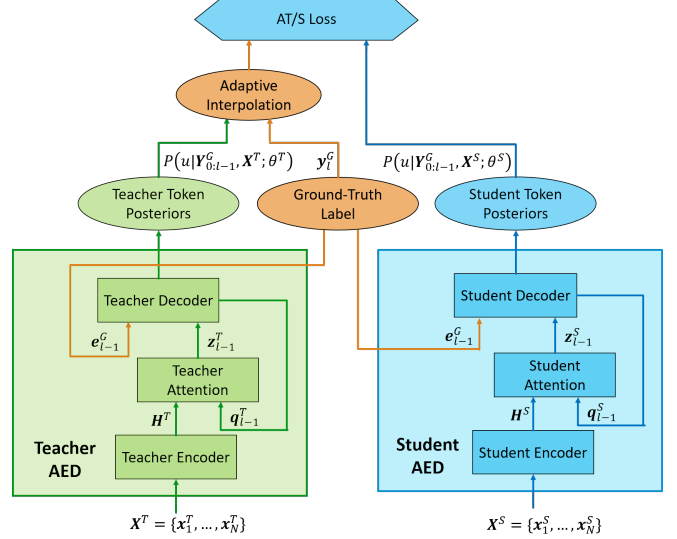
AT/S Loss

Adaptive Interpolation

$P(u|\boldsymbol{Y}^G_{0:l-1}, \boldsymbol{X}^T; \theta^T)$

$\boldsymbol{y}^G_l$

$P(u|\boldsymbol{Y}^G_{0:l-1}, \boldsymbol{X}^S; \theta^S)$

Teacher Token Posteriors

Ground-Truth Label

Student Token Posteriors

Teacher Decoder

$\boldsymbol{e}^G_{l-1}$

$\boldsymbol{z}^T_{l-1}$

Teacher Attention

$\boldsymbol{H}^T$

$\boldsymbol{q}^T_{l-1}$

Teacher AED

Teacher Encoder

$\boldsymbol{X}^T = \{\boldsymbol{x}^T_1, \ldots, \boldsymbol{x}^T_N\}$

Student Decoder

$\boldsymbol{e}^G_{l-1}$

$\boldsymbol{z}^S_{l-1}$

Student Attention

$\boldsymbol{H}^S$

$\boldsymbol{q}^S_{l-1}$

Student AED

Student Encoder

$\boldsymbol{X}^S = \{\boldsymbol{x}^S_1, \ldots, \boldsymbol{x}^S_N\}$